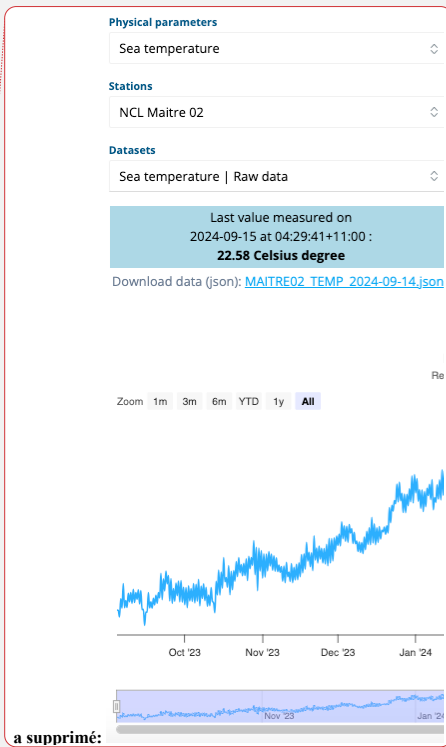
Physical parameters

Sea temperature

Stations

NCL Maitre 02

Datasets

Sea temperature | Raw data

Last value measured on 2024-09-15 at 04:29:41+11:00 : **22.58 Celsius degree**

Download data (json): MAITRE02_TEMP_2024-09-14.json

Re

Zoom 1m 3m 6m YTD 1y All

Oct '23 Nov '23 Dec '23 Jan '24

Nov '23 Jan '2

a supprimé: